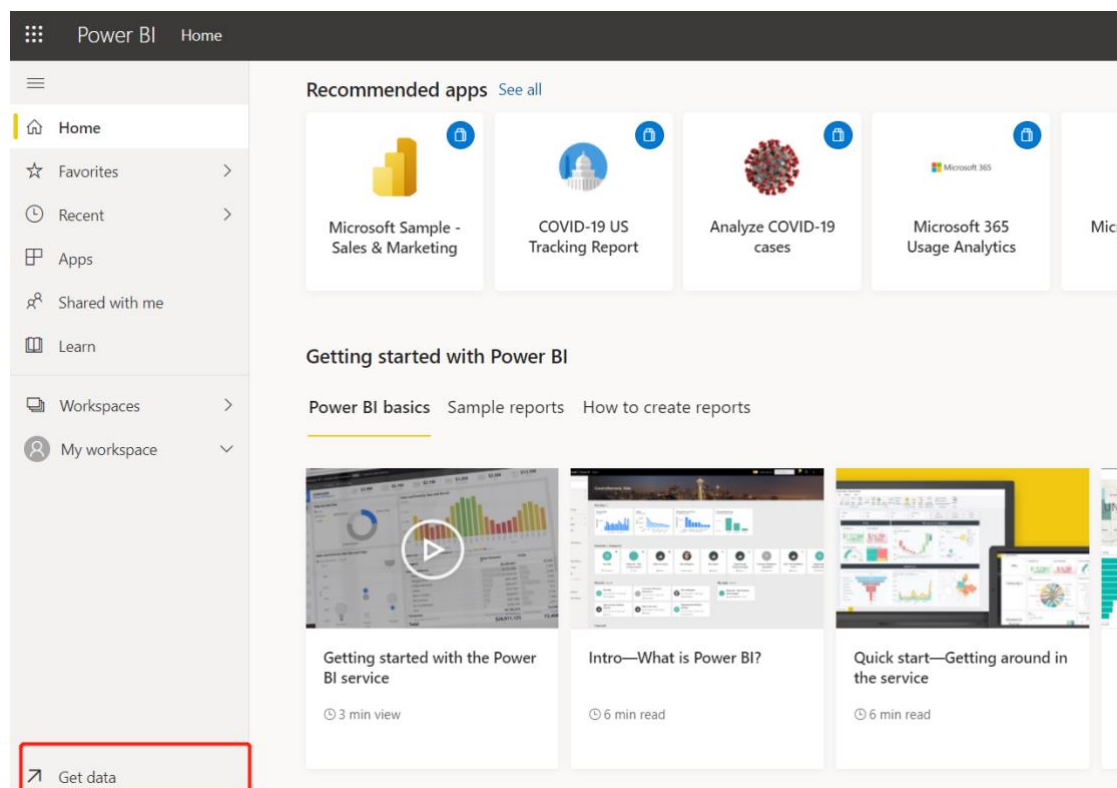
Power BI Home

Home
Favorites
Recent
Apps
Shared with me
Learn
Workspaces
My workspace

Get data

Recommended apps See all

Microsoft Sample - Sales & Marketing
COVID-19 US Tracking Report
Analyze COVID-19 cases
Microsoft 365
Microsoft 365 Usage Analytics
Mic

Getting started with Power BI

Power BI basics Sample reports How to create reports

Getting started with the Power BI service
3 min view

Intro—What is Power BI?
6 min read

Quick start—Getting around in the service
6 min read